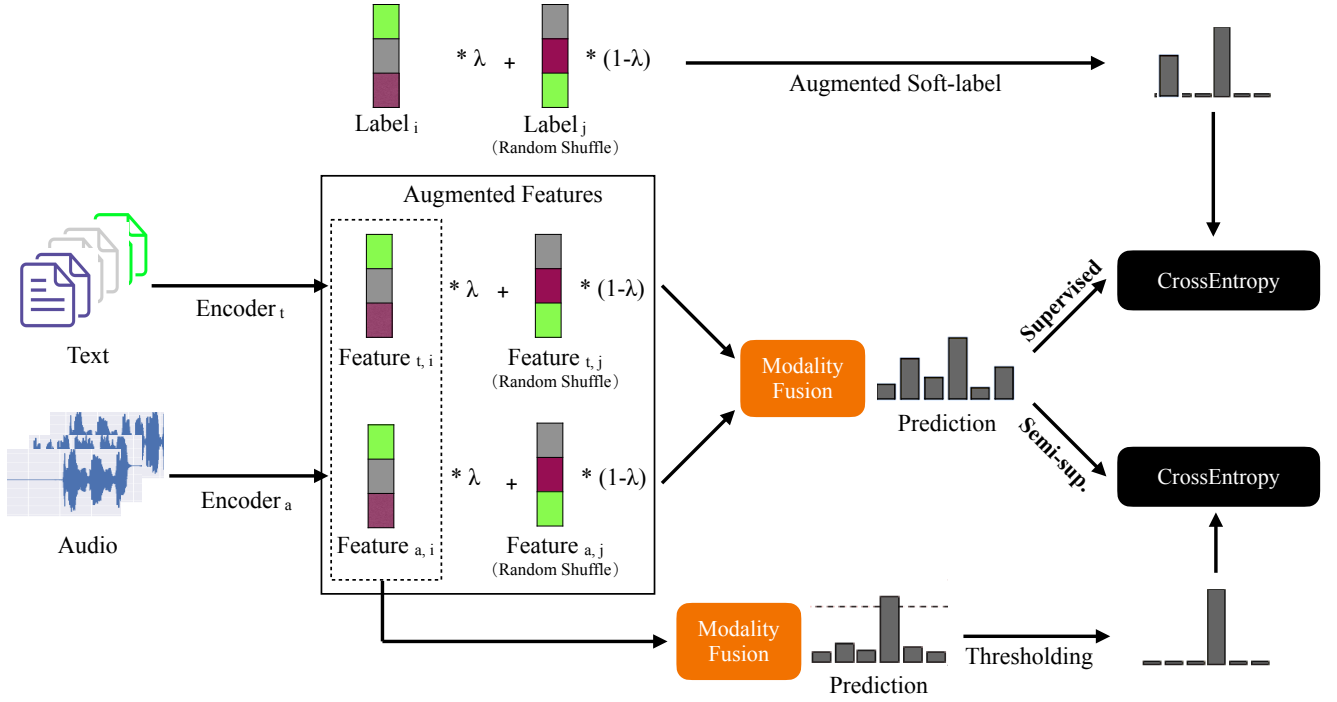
* λ + * (1-λ)

Label $_{i}$

Label $_{j}$
（Random Shuffle）

Augmented Soft-label

Augmented Features

Text

Encoder $_{t}$

Feature $_{t, i}$

* λ + * (1-λ)

Feature $_{t, j}$
（Random Shuffle）

Audio

Encoder $_{a}$

Feature $_{a, i}$

* λ + * (1-λ)

Feature $_{a, j}$
（Random Shuffle）

Modality Fusion

Prediction

Supervised

Semi-sup.

CrossEntropy

CrossEntropy

Modality Fusion

Prediction

Thresholding